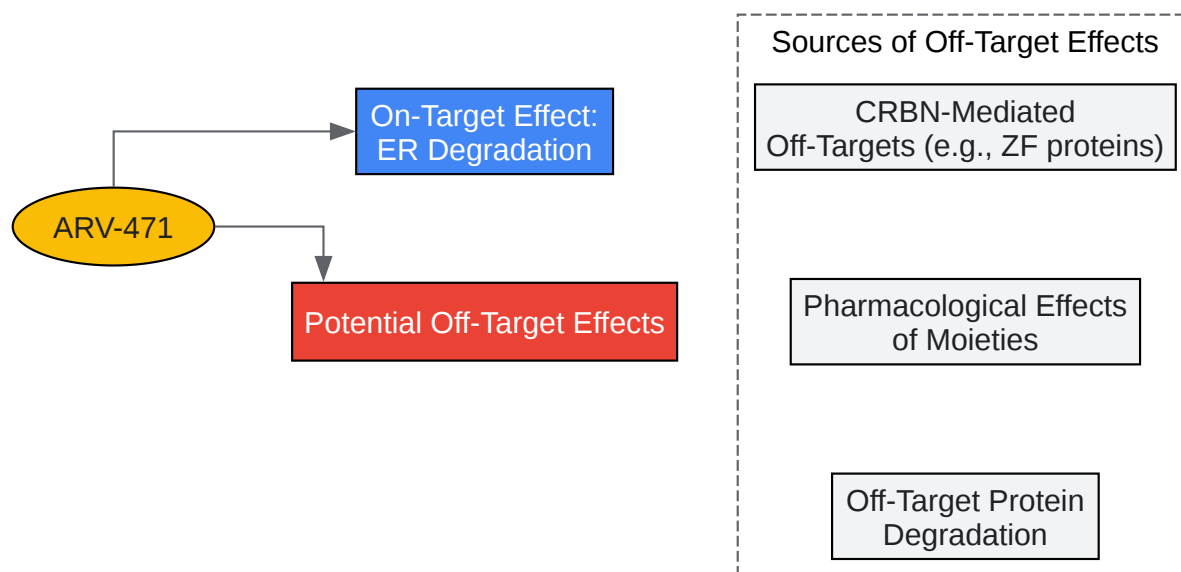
On-Target Effect:
ER Degradation

ARV-471

Potential Off-Target Effects

Sources of Off-Target Effects

CRBN-Mediated
Off-Targets (e.g., ZF proteins)

Pharmacological Effects
of Moieties

Off-Target Protein
Degradation